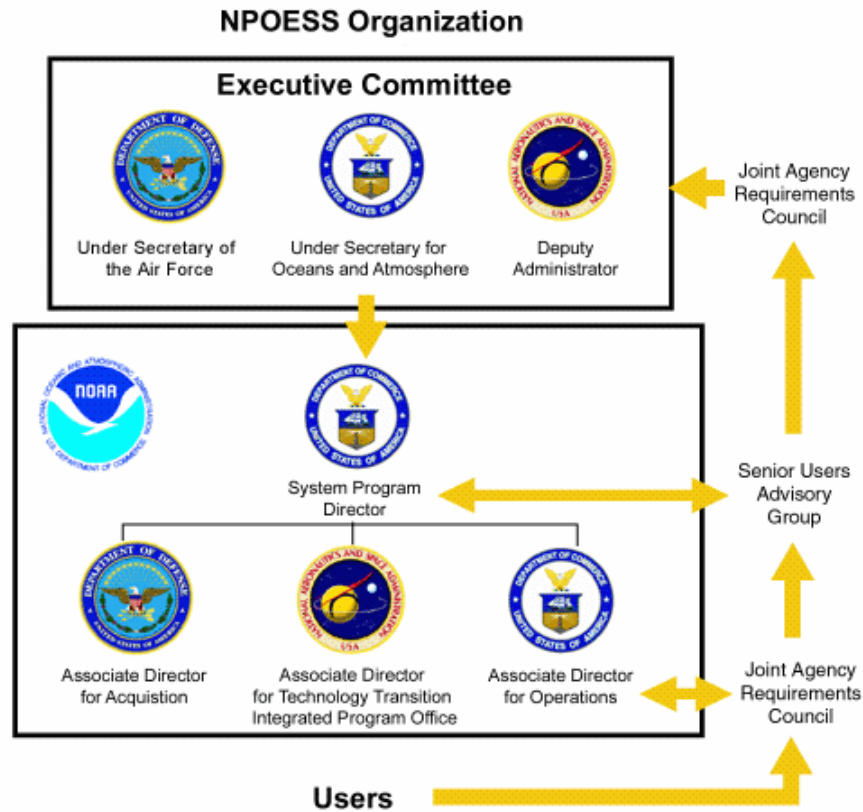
NPOESS Organization

Executive Committee

DEPARTMENT OF DEFENSE
UNITED STATES OF AMERICA

Under Secretary of the Air Force

DEPARTMENT OF COMMERCE
UNITED STATES OF AMERICA

Under Secretary for Oceans and Atmosphere

NATIONAL AERONAUTICS AND SPACE ADMINISTRATION
USA

Deputy Administrator

Joint Agency Requirements Council

NATIONAL OCEANIC AND ATMOSPHERIC ADMINISTRATION
NOAA
U.S. DEPARTMENT OF COMMERCE

DEPARTMENT OF COMMERCE
UNITED STATES OF AMERICA

System Program Director

Senior Users Advisory Group

DEPARTMENT OF DEFENSE
UNITED STATES OF AMERICA

Associate Director for Acquistion

NATIONAL AERONAUTICS AND SPACE ADMINISTRATION
USA

Associate Director for Technology Transition Integrated Program Office

DEPARTMENT OF COMMERCE
UNITED STATES OF AMERICA

Associate Director for Operations

Joint Agency Requirements Council

Users